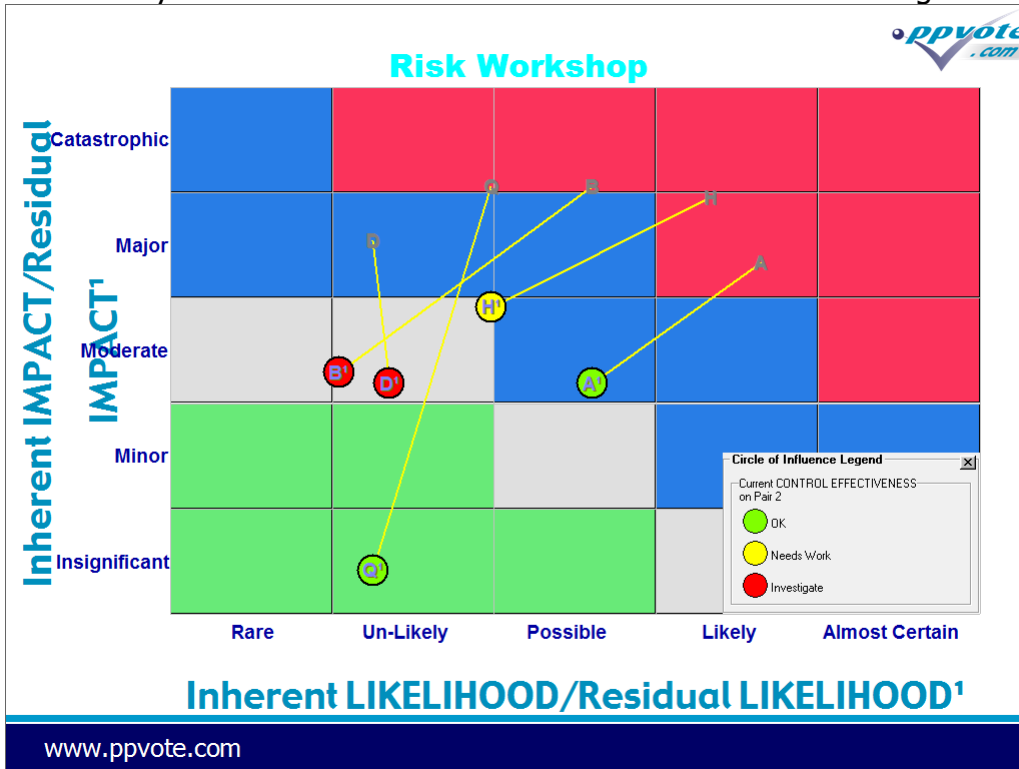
ppvote.com

Risk Workshop

Inherent IMPACT/Residual IMPACT¹

Catastrophic
Major
Moderate
Minor
Insignificant

G
B
H
D
A
H¹
B¹
D¹
A¹
Q¹

Circle of Influence Legend
Current CONTROL EFFECTIVENESS on Pair 2
OK
Needs Work
Investigate

Rare
Un-Likely
Possible
Likely
Almost Certain

Inherent LIKELIHOOD/Residual LIKELIHOOD¹

www.ppvote.com